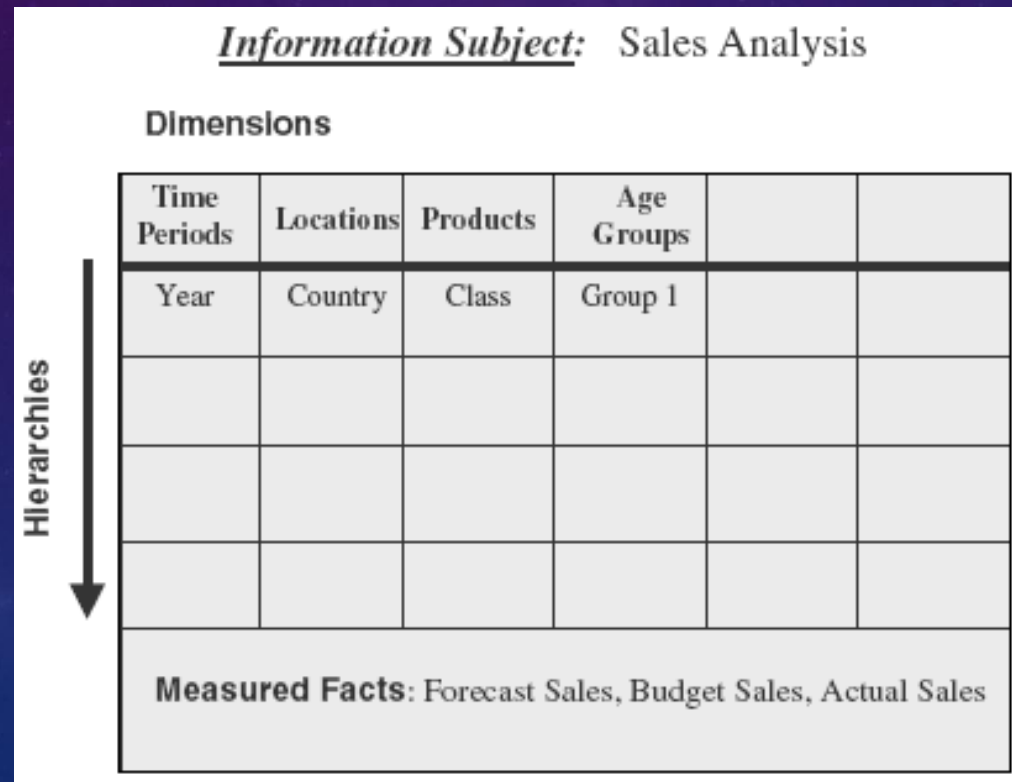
Information Subject: Sales Analysis

Dimensions

| Time Periods | Locations | Products | Age Groups | | |
|---|---|---|---|---|---|
| Year | Country | Class | Group 1 | | |
| | | | | | |
| | | | | | |
| | | | | | |

Hierarchies

Measured Facts: Forecast Sales, Budget Sales, Actual Sales